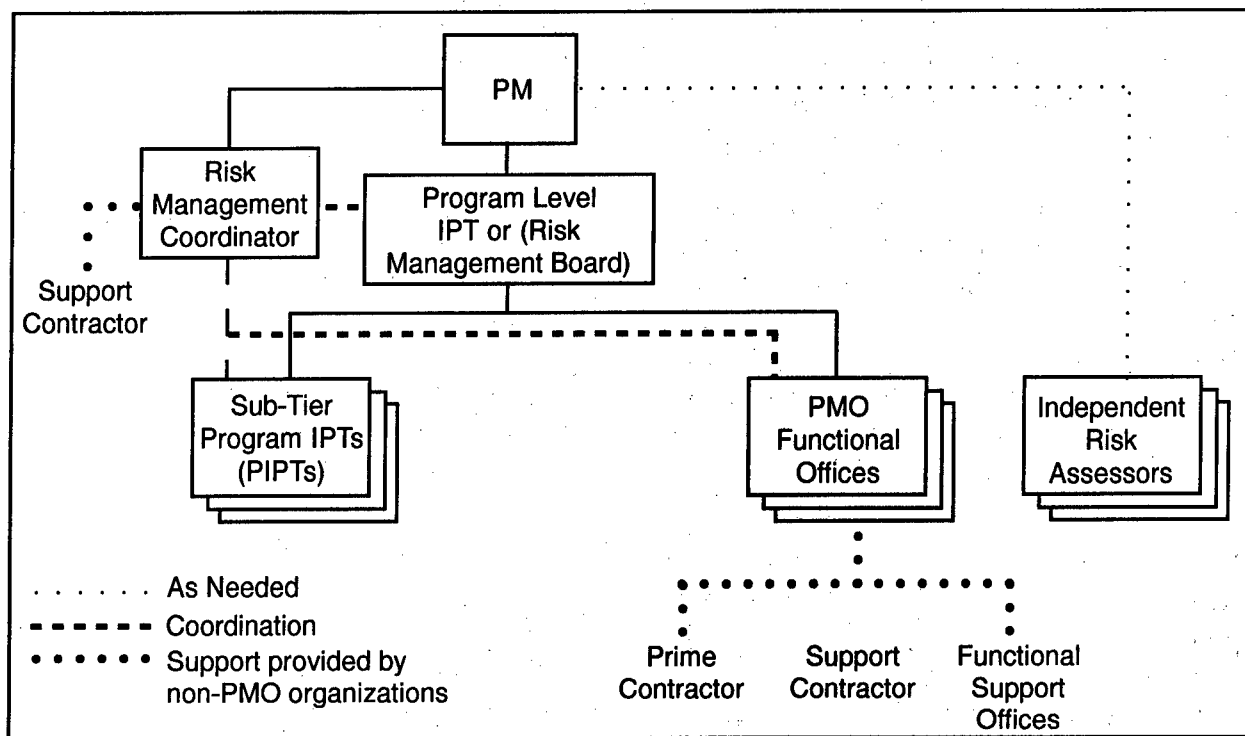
PM

Risk Management Coordinator

Program Level IPT or (Risk Management Board)

Support Contractor

Sub-Tier Program IPTs (PIPTs)

PMO Functional Offices

Independent Risk Assessors

As Needed

Coordination

Support provided by non-PMO organizations

Prime Contractor

Support Contractor

Functional Support Offices